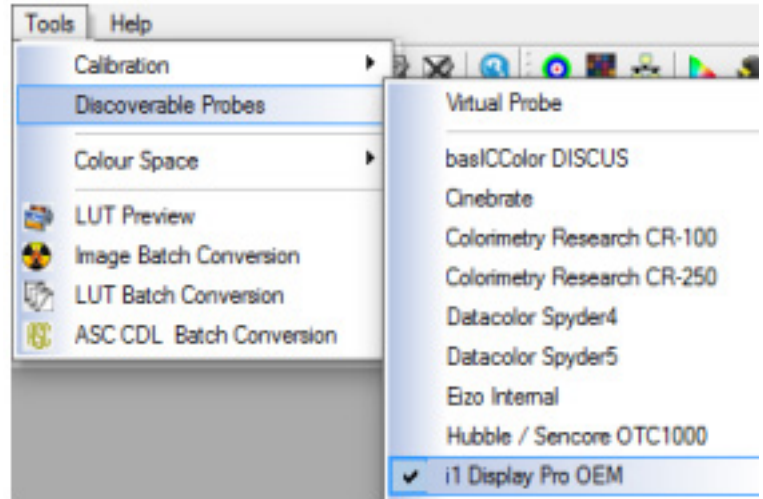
Tools Help

Calibration

Discoverable Probes

Colour Space

LUT Preview

Image Batch Conversion

LUT Batch Conversion

ASC CDL Batch Conversion

Virtual Probe

basICColor DISCUS

Cinebrate

Colorimetry Research CR-100

Colorimetry Research CR-250

Datacolor Spyder4

Datacolor Spyder5

Eizo Internal

Hubble / Sencore OTC1000

✔ i1 Display Pro OEM